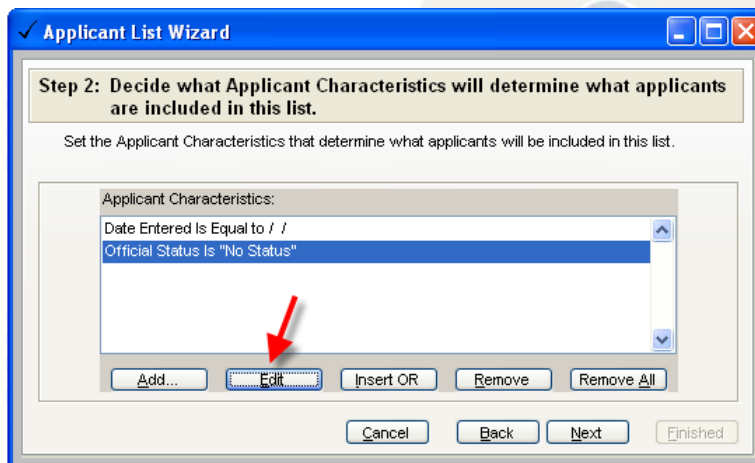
✓ Applicant List Wizard

Step 2: Decide what Applicant Characteristics will determine what applicants are included in this list.

Set the Applicant Characteristics that determine what applicants will be included in this list.

Applicant Characteristics:

Date Entered Is Equal to / /

Official Status Is "No Status"

Add...

Edit

Insert OR

Remove

Remove All

Cancel

Back

Next

Finished